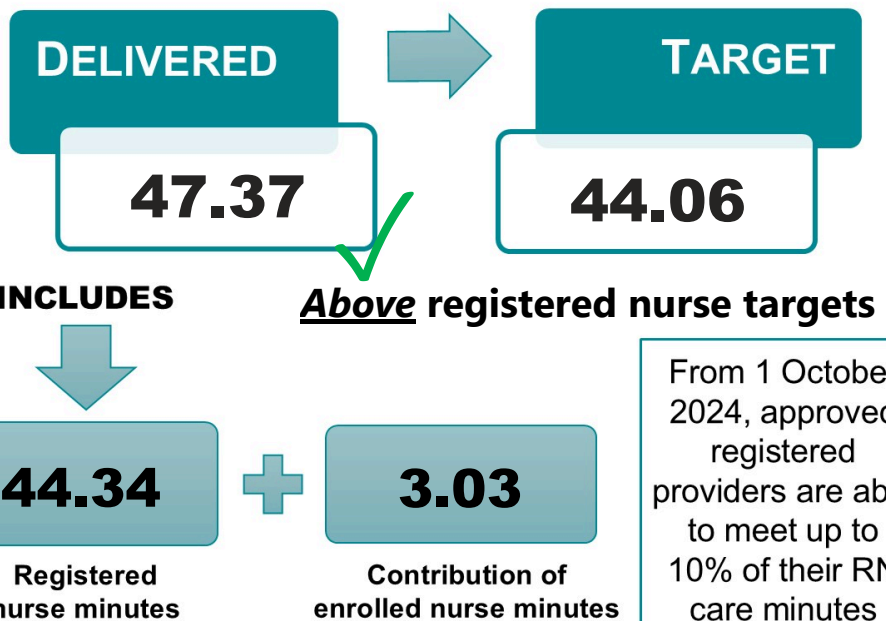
DELIVERED

47.37

TARGET

44.06

INCLUDES

*Above* registered nurse targets

44.34

Registered nurse minutes

3.03

Contribution of enrolled nurse minutes

From 1 Octobe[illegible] 2024, approve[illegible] registered providers are ab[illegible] to meet up to 10% of their RN care minutes